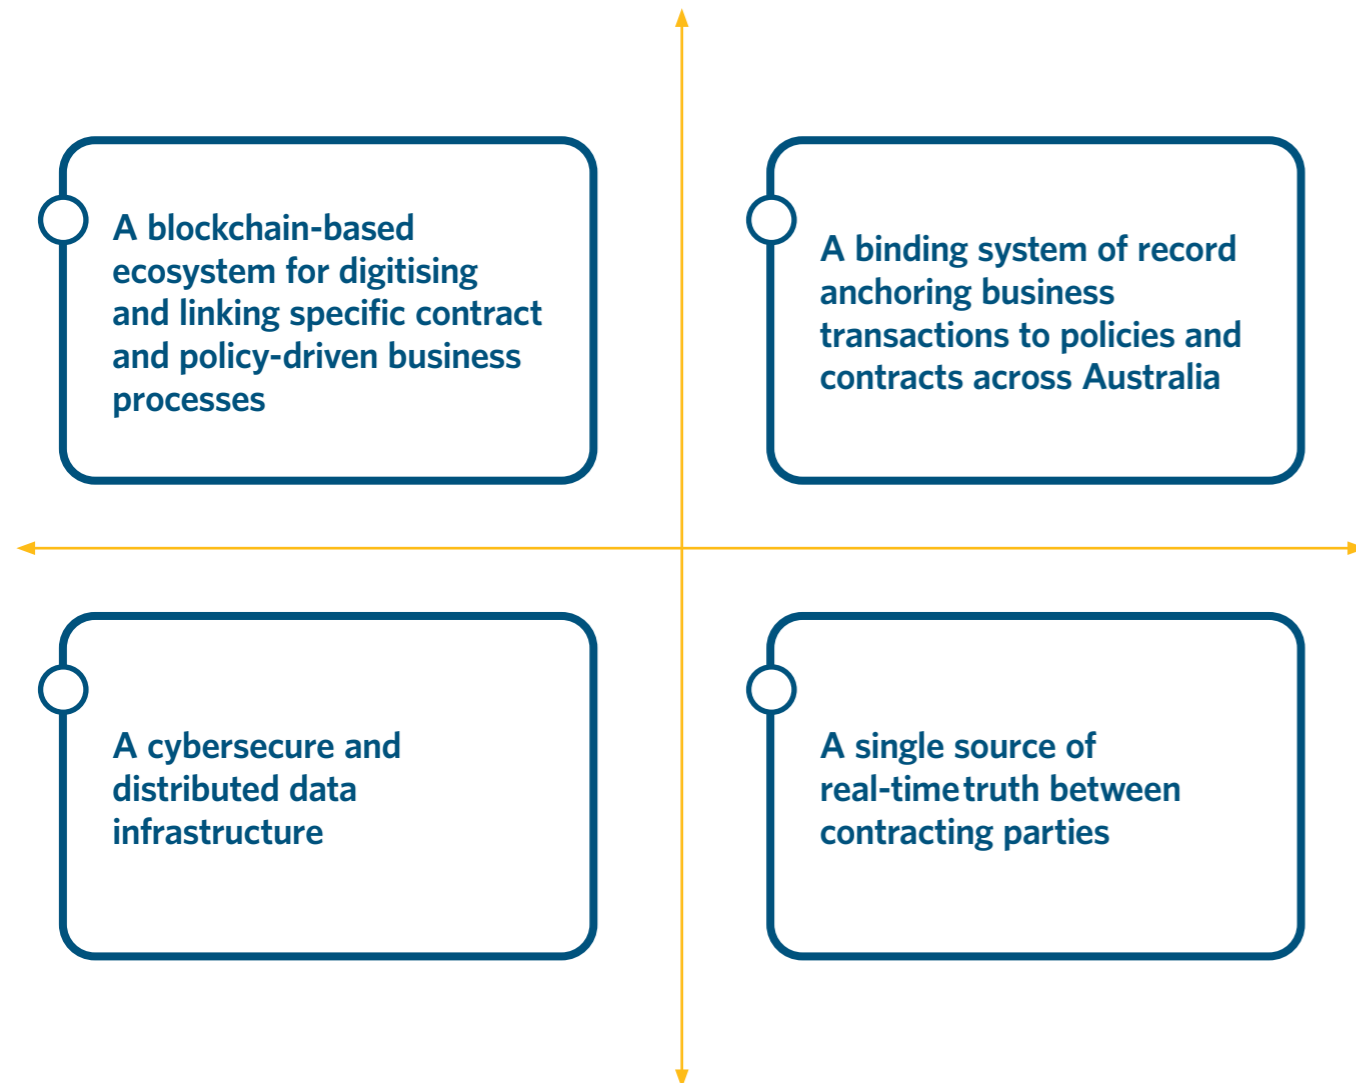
A blockchain-based ecosystem for digitising and linking specific contract and policy-driven business processes

A binding system of record anchoring business transactions to policies and contracts across Australia

A cybersecure and distributed data infrastructure

A single source of real-time truth between contracting parties